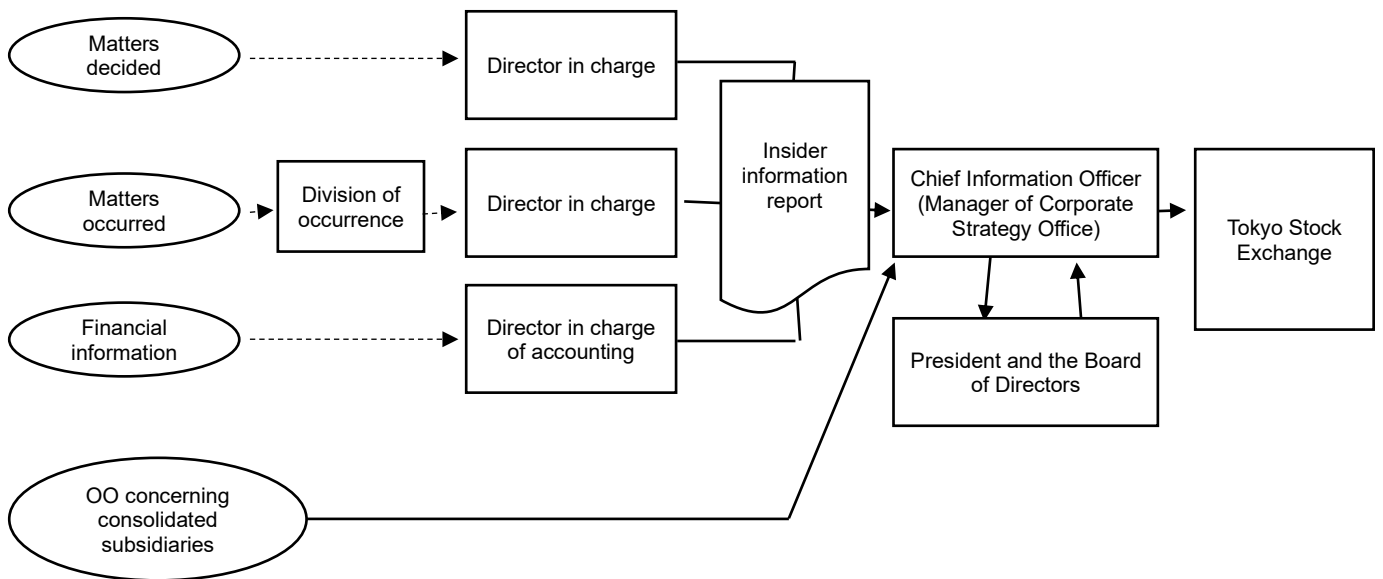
Matters decided

Director in charge

Matters occurred

Division of occurrence

Director in charge

Insider information report

Chief Information Officer (Manager of Corporate Strategy Office)

Tokyo Stock Exchange

Financial information

Director in charge of accounting

President and the Board of Directors

OO concerning consolidated subsidiaries